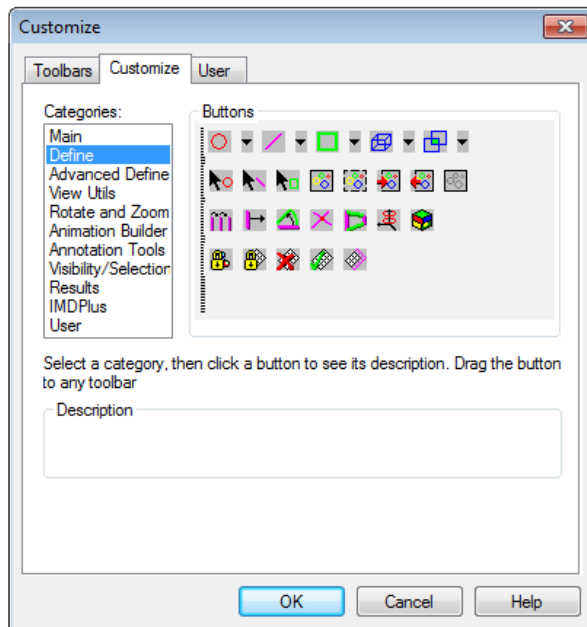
Customize

Toolbars
Customize
User

Categories:
Main
Define
Advanced Define
View Utils
Rotate and Zoom
Animation Builder
Annotation Tools
Visibility/Selection
Results
IMDPlus
User

Buttons

Select a category, then click a button to see its description. Drag the button to any toolbar

Description

OK
Cancel
Help